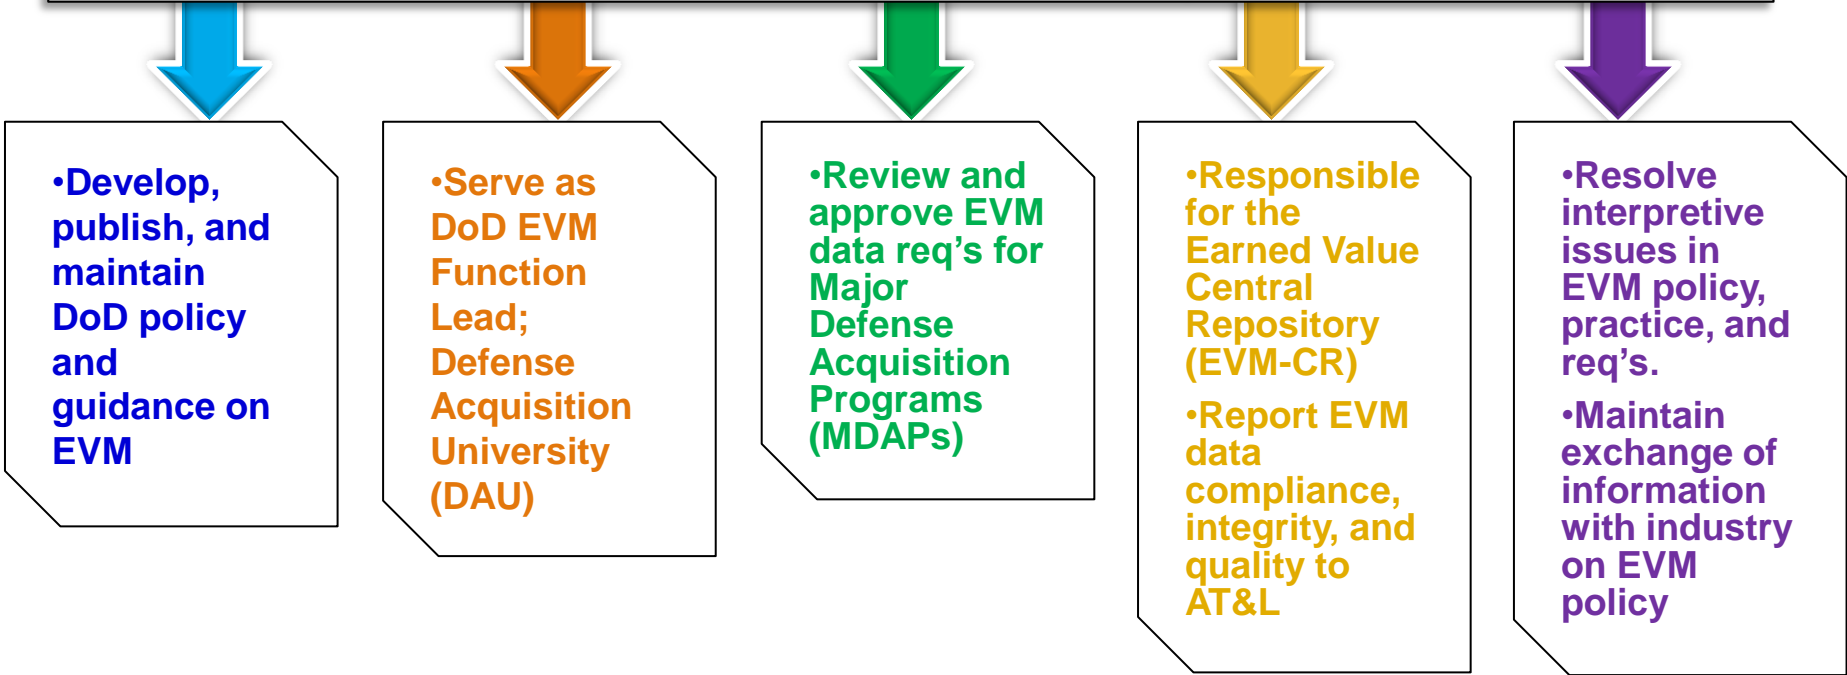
•Develop, publish, and maintain DoD policy and guidance on EVM

•Serve as DoD EVM Function Lead; Defense Acquisition University (DAU)

•Review and approve EVM data req's for Major Defense Acquisition Programs (MDAPs)

•Responsible for the Earned Value Central Repository (EVM-CR)

•Report EVM data compliance, integrity, and quality to AT&L

•Resolve interpretive issues in EVM policy, practice, and req's.

•Maintain exchange of information with industry on EVM policy